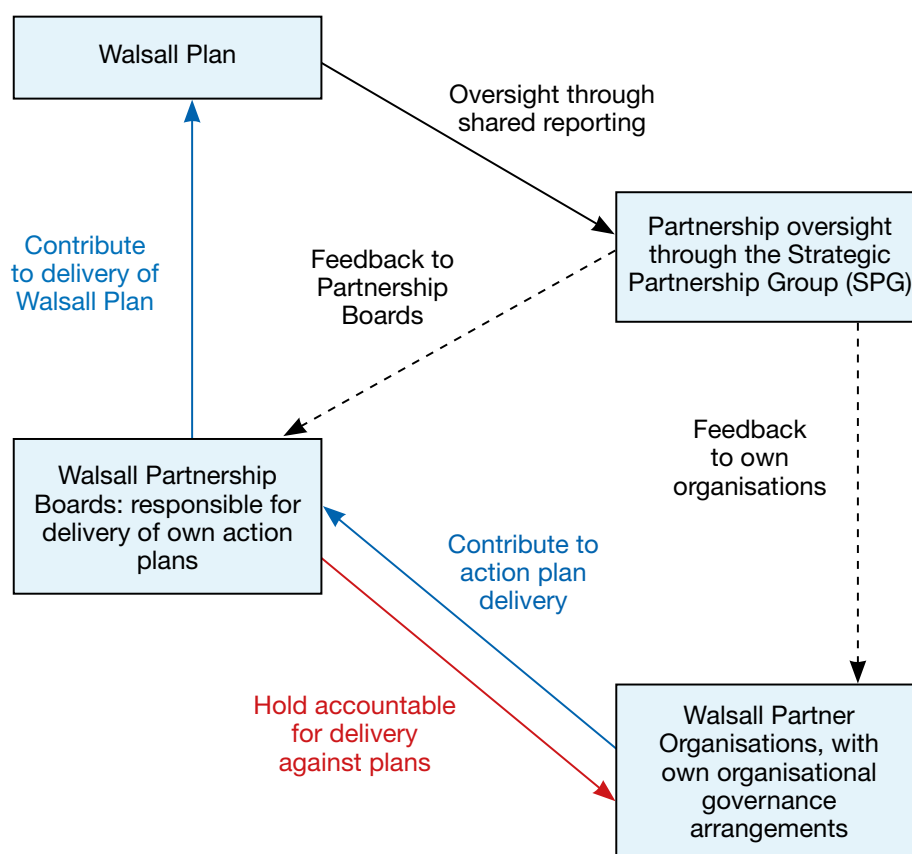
Walsall Plan

Oversight through shared reporting

Partnership oversight through the Strategic Partnership Group (SPG)

Contribute to delivery of Walsall Plan

Feedback to Partnership Boards

Feedback to own organisations

Walsall Partnership Boards: responsible for delivery of own action plans

Contribute to action plan delivery

Hold accountable for delivery against plans

Walsall Partner Organisations, with own organisational governance arrangements